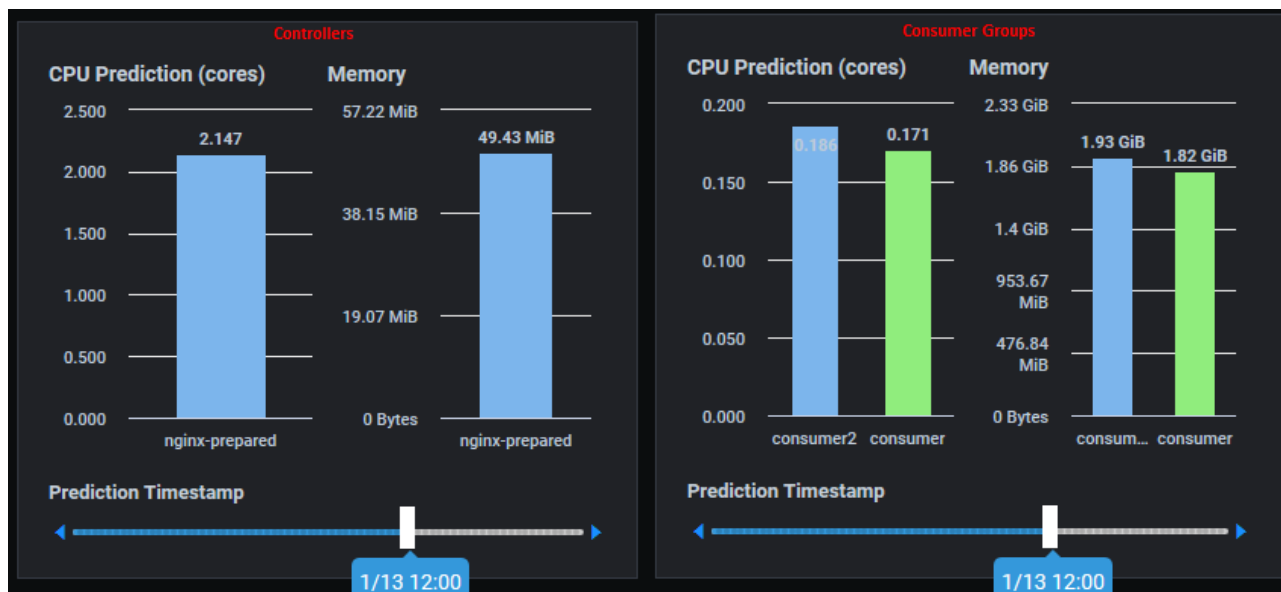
Controllers

CPU Prediction (cores)

2.500
2.000
1.500
1.000
0.500
0.000

2.147

nginx-prepared

Memory

57.22 MiB
38.15 MiB
19.07 MiB
0 Bytes

49.43 MiB

nginx-prepared

Prediction Timestamp

1/13 12:00

Consumer Groups

CPU Prediction (cores)

0.200
0.150
0.100
0.050
0.000

0.186
0.171

consumer2 consumer

Memory

2.33 GiB
1.86 GiB
1.4 GiB
953.67 MiB
476.84 MiB
0 Bytes

1.93 GiB
1.82 GiB

consum... consumer

Prediction Timestamp

1/13 12:00